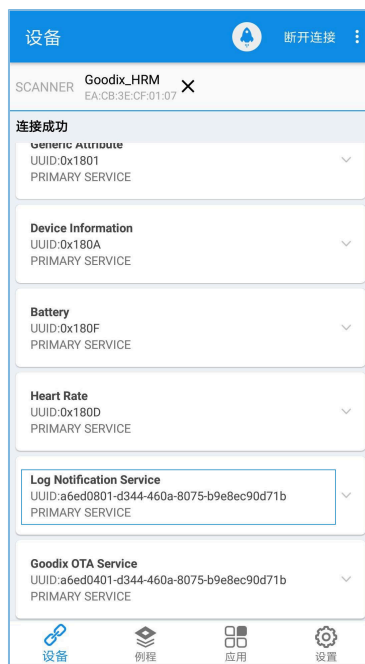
设备

断开连接

SCANNER Goodix_HRM
EA:CB:3E:CF:01:07 ✕

连接成功

Generic Attribute
UUID:0x1801
PRIMARY SERVICE

Device Information
UUID:0x180A
PRIMARY SERVICE

Battery
UUID:0x180F
PRIMARY SERVICE

Heart Rate
UUID:0x180D
PRIMARY SERVICE

Log Notification Service
UUID:a6ed0801-d344-460a-8075-b9e8ec90d71b
PRIMARY SERVICE

Goodix OTA Service
UUID:a6ed0401-d344-460a-8075-b9e8ec90d71b
PRIMARY SERVICE

设备 例程 应用 设置